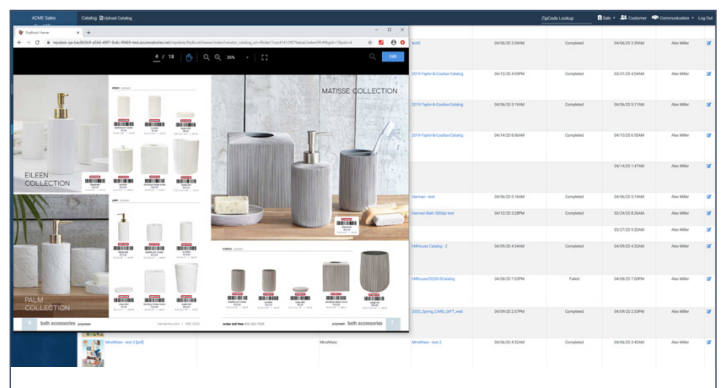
ACME Sales Catalog Upload Catalog ZipCode Lookup Sale Customer Communication Log Out

Flipbook Viewer

4 / 16 50%

MATISSE COLLECTION

EILEEN COLLECTION

PALM COLLECTION

bath accessories

bath accessories

Test02 04/06/20 3:59AM Completed Alex Miller

2019 Taylor & Coulter Catalog 04/13/20 4:00PM Completed Alex Miller

2019 Taylor & Coulter Catalog 04/06/20 3:51AM Completed Alex Miller

2019 Taylor & Coulter Catalog 04/14/20 6:56AM Completed Alex Miller

04/14/20 1:47AM Alex Miller

Harman - test 04/06/20 5:14AM Completed Alex Miller

Harman Bath 2020 test 04/13/20 2:28PM Completed Alex Miller

Alex Miller

Millhouse Catalog - 2 04/09/20 4:34AM Completed Alex Miller

Millhouse 2020 Catalog 04/09/20 7:03PM Failed Alex Miller

2020_Spring_CARE_GIFT_web 04/09/20 2:57PM Completed Alex Miller

MiraMaxx - test 2 [pdf] MiraMaxx MiraMaxx - test 2 04/06/20 4:52AM Completed Alex Miller